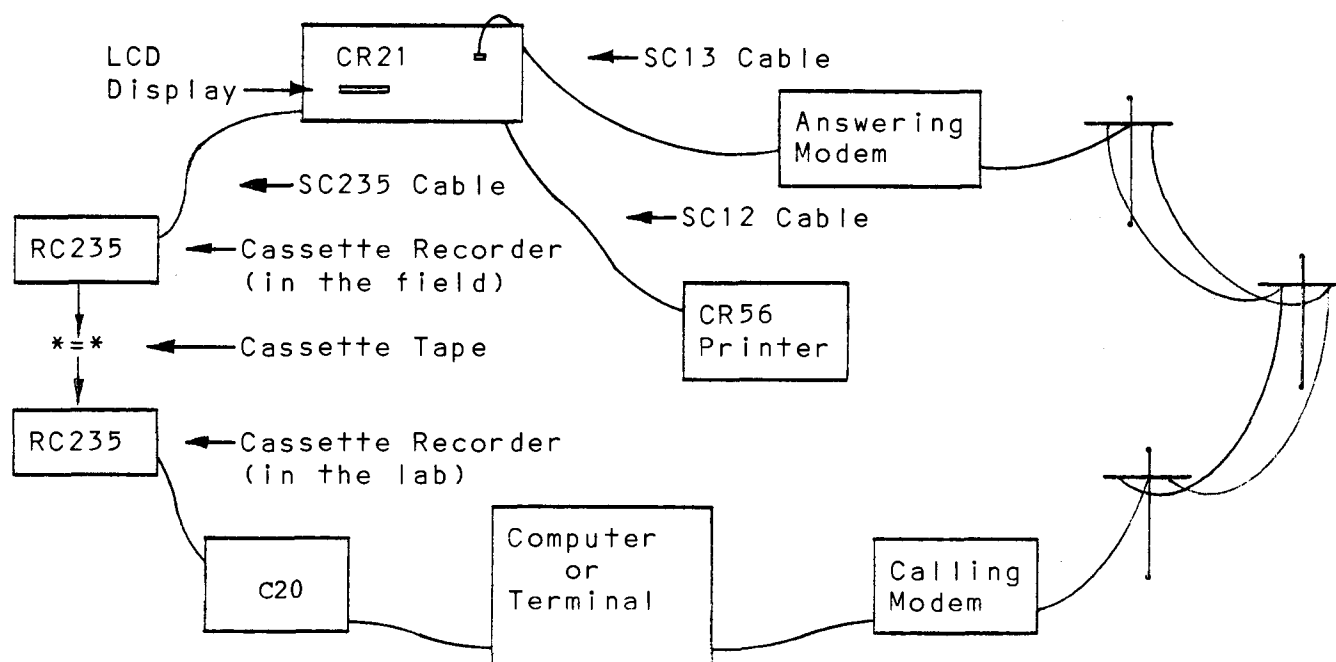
LCD Display

CR21

SC13 Cable

Answering Modem

SC235 Cable

SC12 Cable

RC235

Cassette Recorder (in the field)

CR56 Printer

*=*

Cassette Tape

RC235

Cassette Recorder (in the lab)

C20

Computer or Terminal

Calling Modem